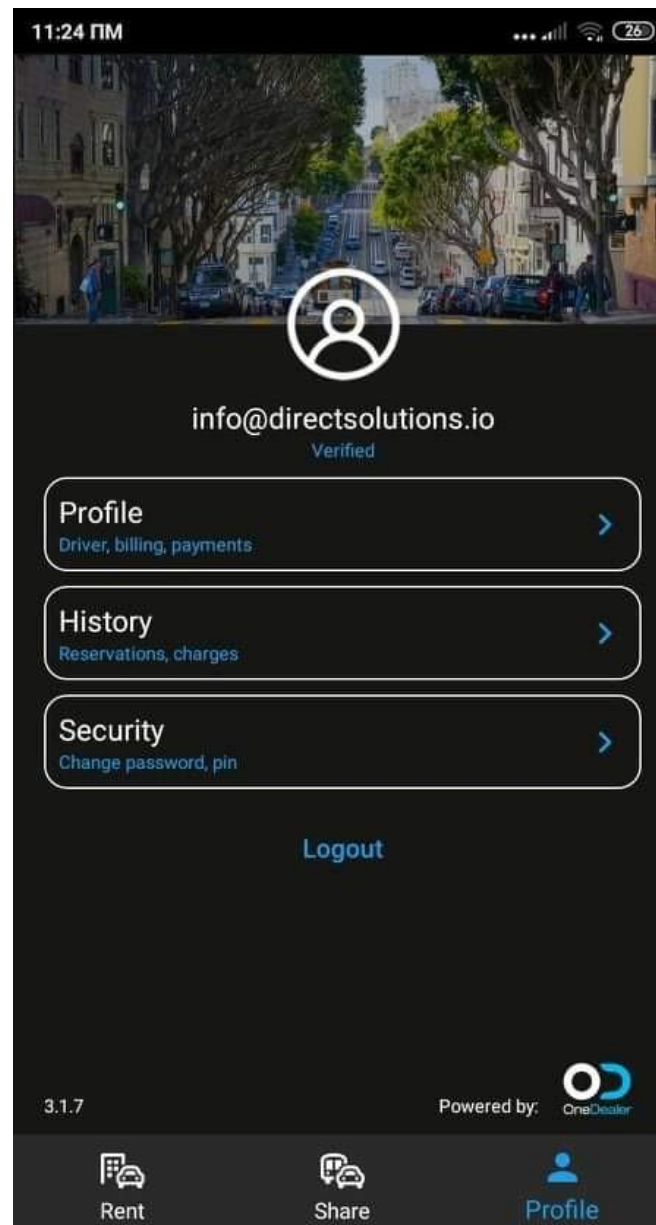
11:24 ПМ

26

info@directsolutions.io
Verified

Profile
Driver, billing, payments

History
Reservations, charges

Security
Change password, pin

Logout

3.1.7

Powered by: OneDealer

Rent

Share

Profile